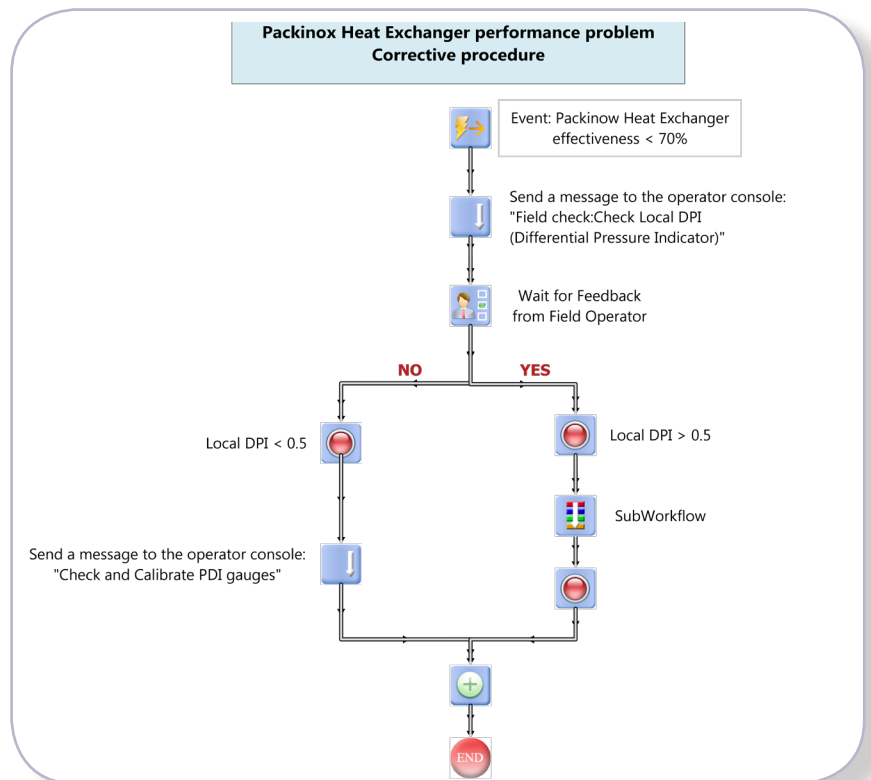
Packinox Heat Exchanger performance problem
Corrective procedure

Event: Packinow Heat Exchanger effectiveness < 70%

Send a message to the operator console: "Field check:Check Local DPI (Differential Pressure Indicator)"

Wait for Feedback from Field Operator

NO

YES

Local DPI < 0.5

Local DPI > 0.5

SubWorkflow

Send a message to the operator console: "Check and Calibrate PDI gauges"

END